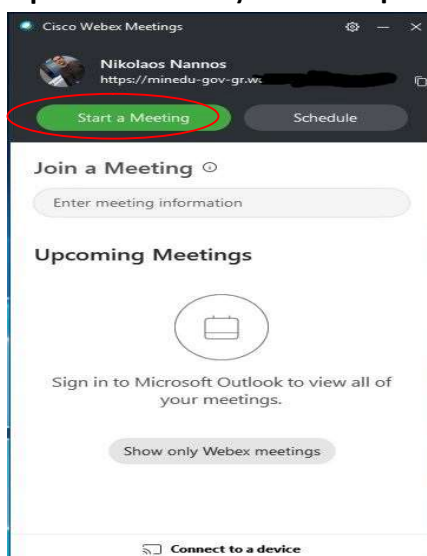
Cisco Webex Meetings

Nikolaos Nannos
https://minedu-gov-gr.w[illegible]

Start a Meeting
Schedule

Join a Meeting

Enter meeting information

Upcoming Meetings

Sign in to Microsoft Outlook to view all of your meetings.

Show only Webex meetings

Connect to a device